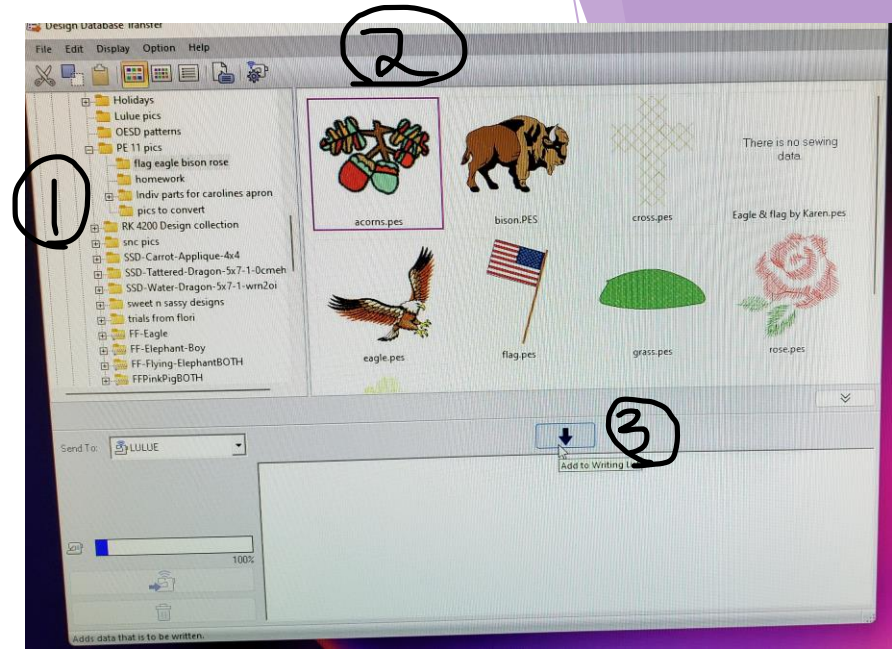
Design Database Transfer

File Edit Display Option Help

2

Holidays
Lulue pics
OESD patterns
PE 11 pics
flag eagle bison rose
homework
Indiv parts for carolines apron
pics to convert
RK 4200 Design collection
snc pics
SSD-Carrot-Applique-4x4
SSD-Tattered-Dragon-5x7-1-0cmeh
SSD-Water-Dragon-5x7-1-wm2oi
sweet n sassy designs
trials from flori
FF-Eagle
FF-Elephant-Boy
FF-Flying-ElephantBOTH
FFPinkPigBOTH

1

acorns.pes
bison.PES
cross.pes
There is no sewing data.
Eagle & flag by Karen.pes
eagle.pes
flag.pes
grass.pes
rose.pes

Send To: LULUE

Add to Writing L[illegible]

3

100%

Adds data that is to be written.